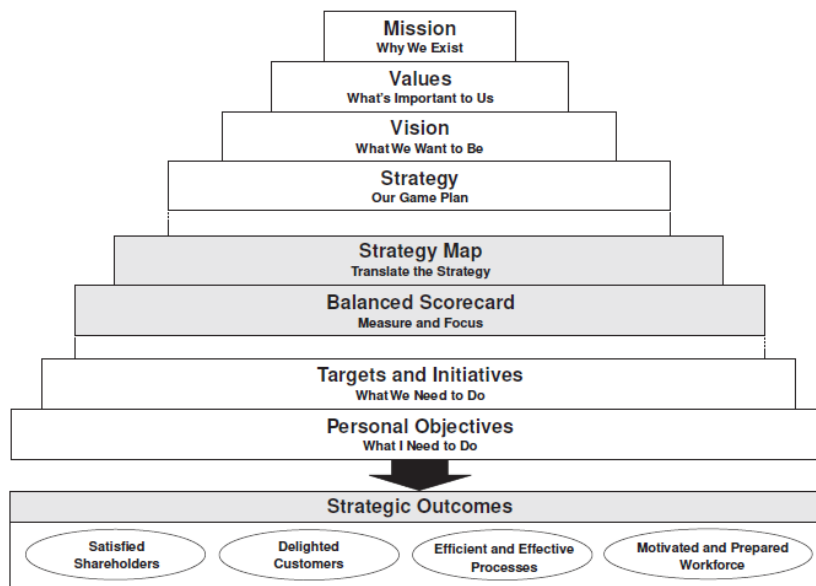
Mission
Why We Exist

Values
What's Important to Us

Vision
What We Want to Be

Strategy
Our Game Plan

Strategy Map
Translate the Strategy

Balanced Scorecard
Measure and Focus

Targets and Initiatives
What We Need to Do

Personal Objectives
What I Need to Do

Strategic Outcomes

Satisfied Shareholders

Delighted Customers

Efficient and Effective Processes

Motivated and Prepared Workforce